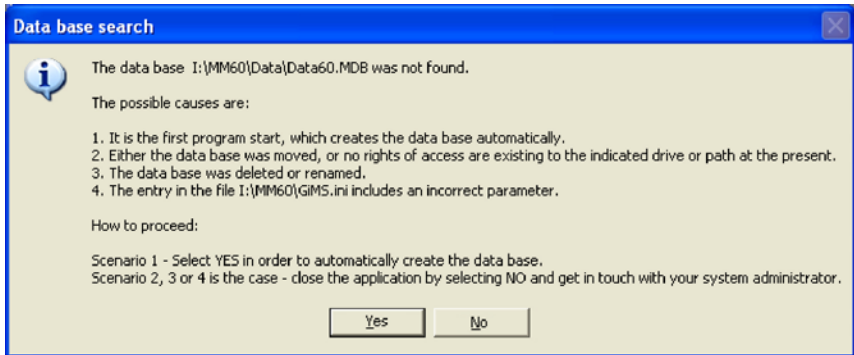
Data base search

The data base I:\MM60\Data\Data60.MDB was not found.

The possible causes are:

1. It is the first program start, which creates the data base automatically.
2. Either the data base was moved, or no rights of access are existing to the indicated drive or path at the present.
3. The data base was deleted or renamed.
4. The entry in the file I:\MM60\GiMS.ini includes an incorrect parameter.

How to proceed:

Scenario 1 - Select YES in order to automatically create the data base.
Scenario 2, 3 or 4 is the case - close the application by selecting NO and get in touch with your system administrator.

Yes No